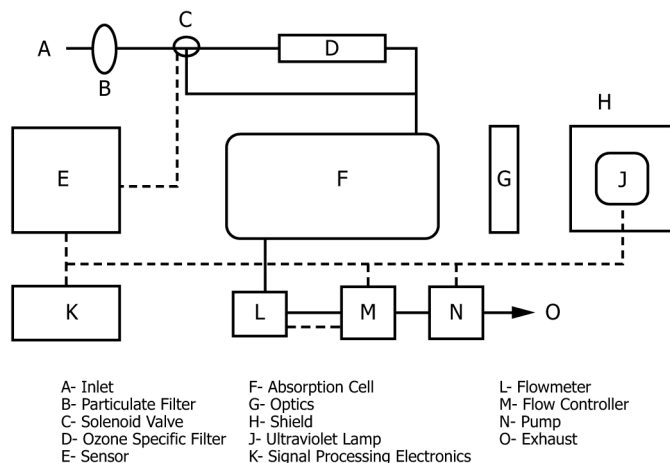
A
B
C
D
E
F
G
H
J
K
L
M
N
O

A- Inlet
B- Particulate Filter
C- Solenoid Valve
D- Ozone Specific Filter
E- Sensor

F- Absorption Cell
G- Optics
H- Shield
J- Ultraviolet Lamp
K- Signal Processing Electronics

L- Flowmeter
M- Flow Controller
N- Pump
O- Exhaust